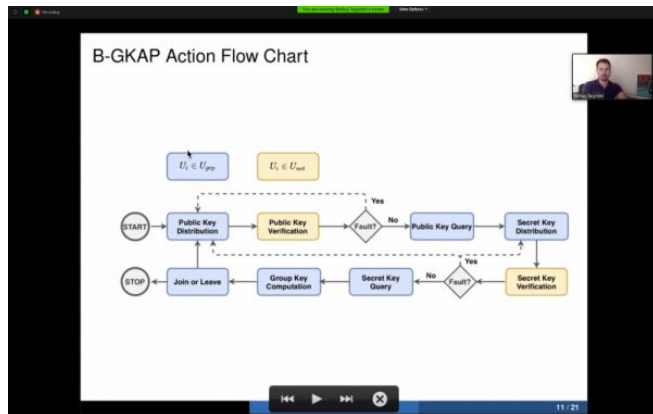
B-GKAP Action Flow Chart

$U_i \in U_{prp}$

$U_i \in U_{set}$

START

Public Key Distribution

Public Key Verification

Fault?

Yes

No

Public Key Query

Secret Key Distribution

Secret Key Verification

Fault?

Yes

No

Secret Key Query

Group Key Computation

Join or Leave

STOP

11 / 21

View Options

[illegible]